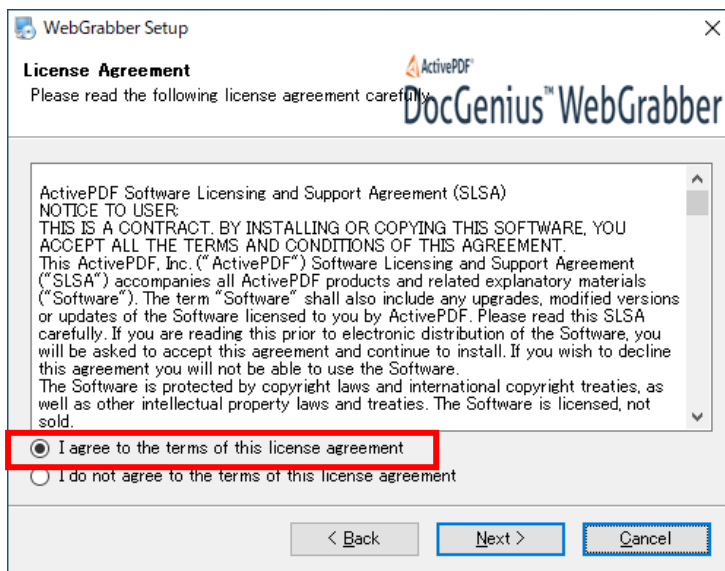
WebGrabber Setup

License Agreement

Please read the following license agreement carefully.

ActivePDF

DocGenius™ WebGrabber

ActivePDF Software Licensing and Support Agreement (SLSA)
NOTICE TO USER:
THIS IS A CONTRACT. BY INSTALLING OR COPYING THIS SOFTWARE, YOU ACCEPT ALL THE TERMS AND CONDITIONS OF THIS AGREEMENT.
This ActivePDF, Inc. ("ActivePDF") Software Licensing and Support Agreement ("SLSA") accompanies all ActivePDF products and related explanatory materials ("Software"). The term "Software" shall also include any upgrades, modified versions or updates of the Software licensed to you by ActivePDF. Please read this SLSA carefully. If you are reading this prior to electronic distribution of the Software, you will be asked to accept this agreement and continue to install. If you wish to decline this agreement you will not be able to use the Software.
The Software is protected by copyright laws and international copyright treaties, as well as other intellectual property laws and treaties. The Software is licensed, not sold.

I agree to the terms of this license agreement

I do not agree to the terms of this license agreement

< Back

Next >

Cancel